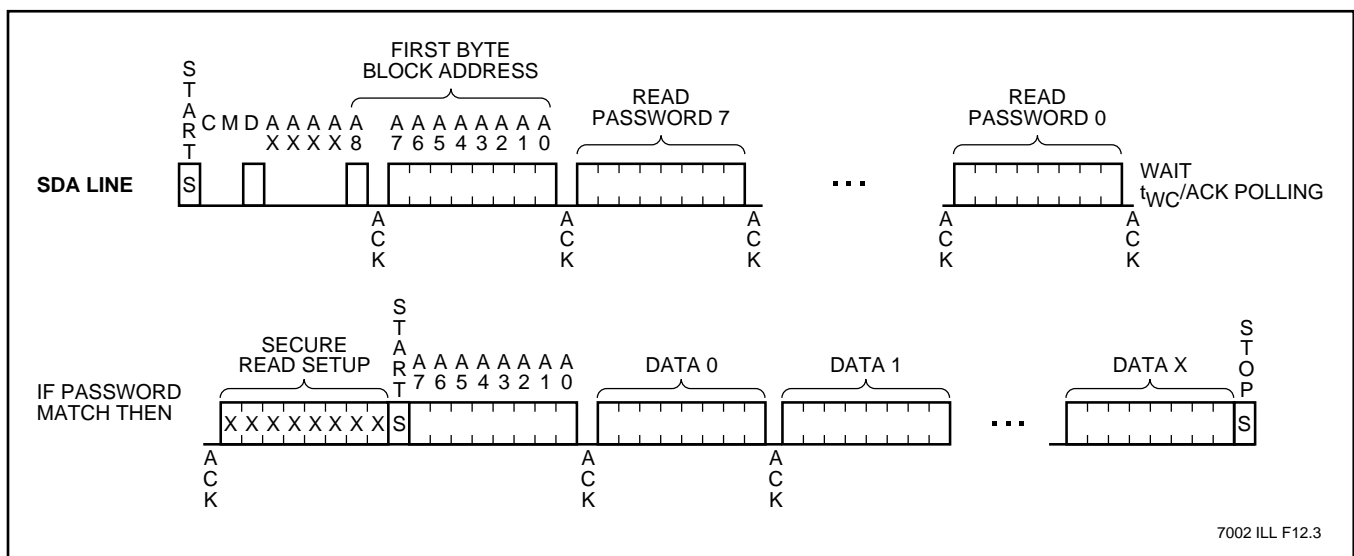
FIRST BYTE
BLOCK ADDRESS

START C M D A X A X A X A X A 8

A 7 A 6 A 5 A 4 A 3 A 2 A 1 A 0

READ PASSWORD 7

READ PASSWORD 0

SDA LINE S

...

WAIT
$t_{WC}$/ACK POLLING

ACK ACK ACK ACK ACK

SECURE READ SETUP

START A 7 A 6 A 5 A 4 A 3 A 2 A 1 A 0

DATA 0

DATA 1

DATA X

STOP

IF PASSWORD MATCH THEN

X X X X X X X X S

...

S

ACK ACK ACK

7002 ILL F12.3